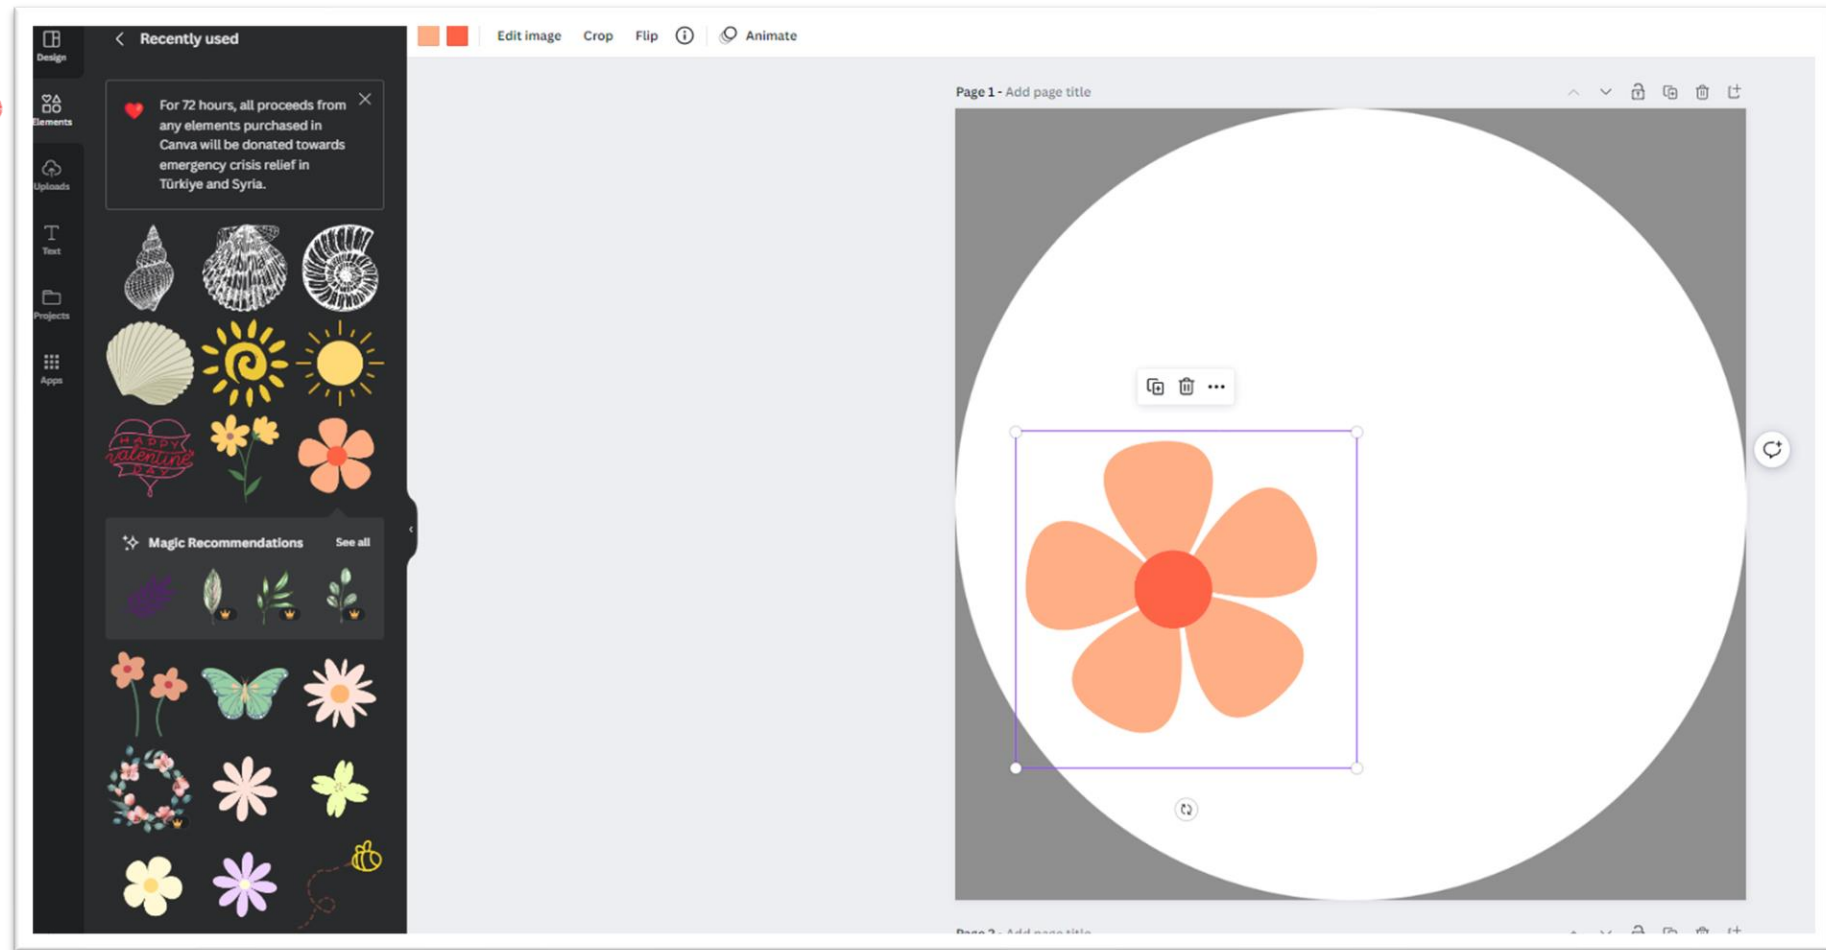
Design

Elements

Uploads

Text

Projects

Apps

Recently used

For 72 hours, all proceeds from any elements purchased in Canva will be donated towards emergency crisis relief in Türkiye and Syria.

HAPPY valentine's DAY

Magic Recommendations See all

Edit image Crop Flip Animate

Page 1 - Add page title

Page 2 - Add page title